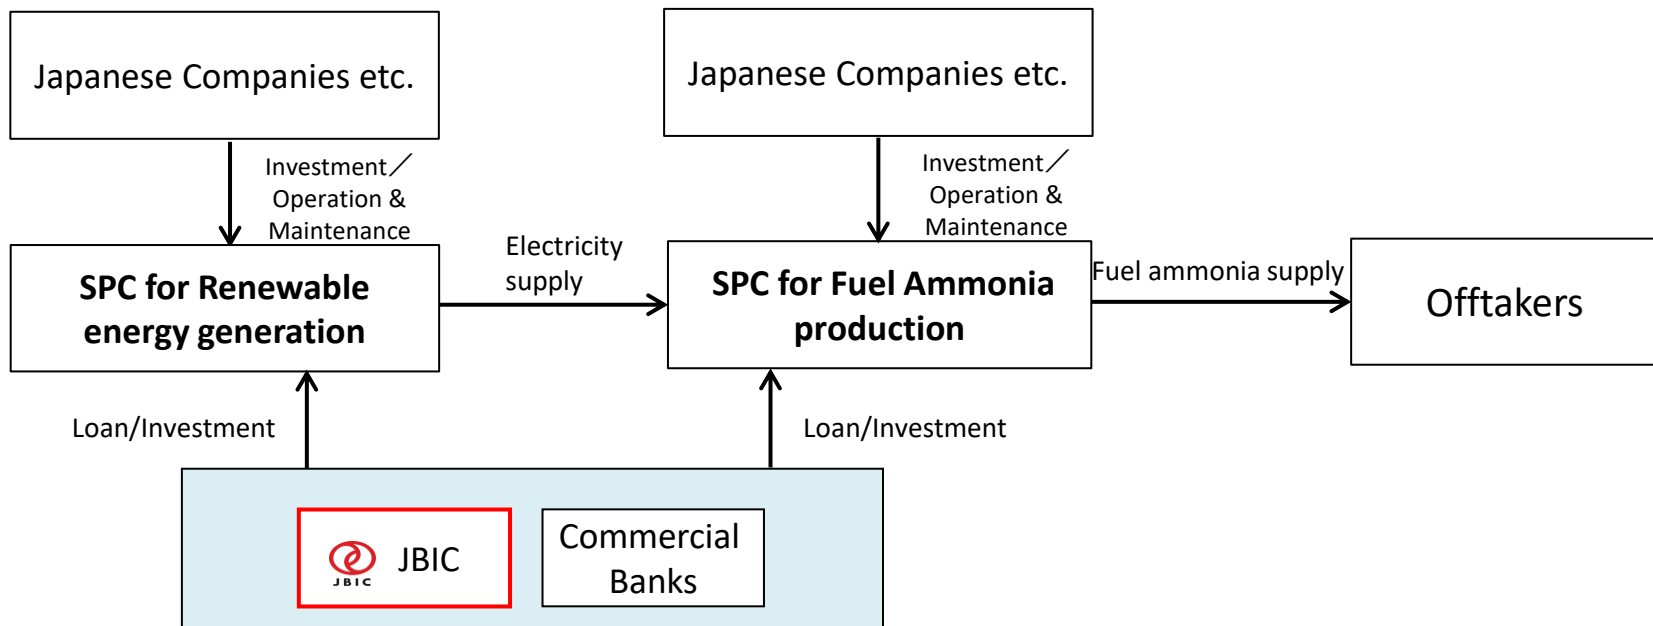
Japanese Companies etc.

Investment／Operation & Maintenance

SPC for Renewable energy generation

Electricity supply

Japanese Companies etc.

Investment／Operation & Maintenance

SPC for Fuel Ammonia production

Fuel ammonia supply

Offtakers

Loan/Investment

Loan/Investment

JBIC JBIC

Commercial Banks